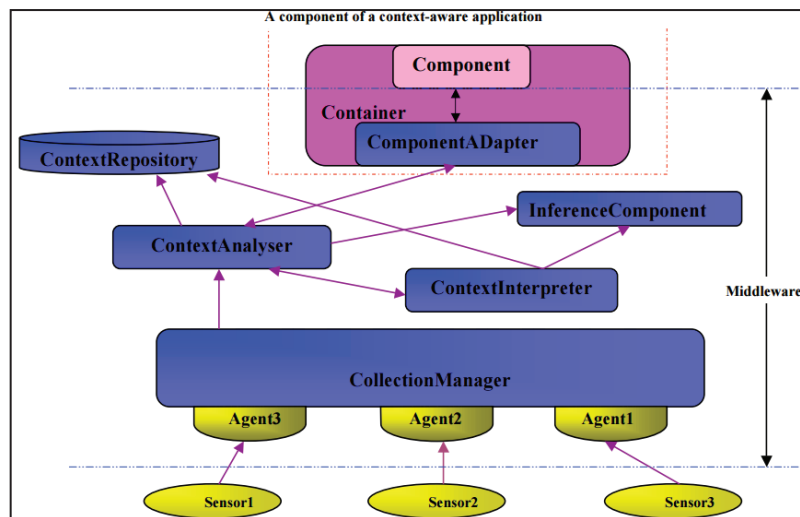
A component of a context-aware application

Component

Container

ComponentADapter

ContextRepository

InferenceComponent

ContextAnalyser

ContextInterpreter

Middleware

CollectionManager

Agent3

Agent2

Agent1

Sensor1

Sensor2

Sensor3